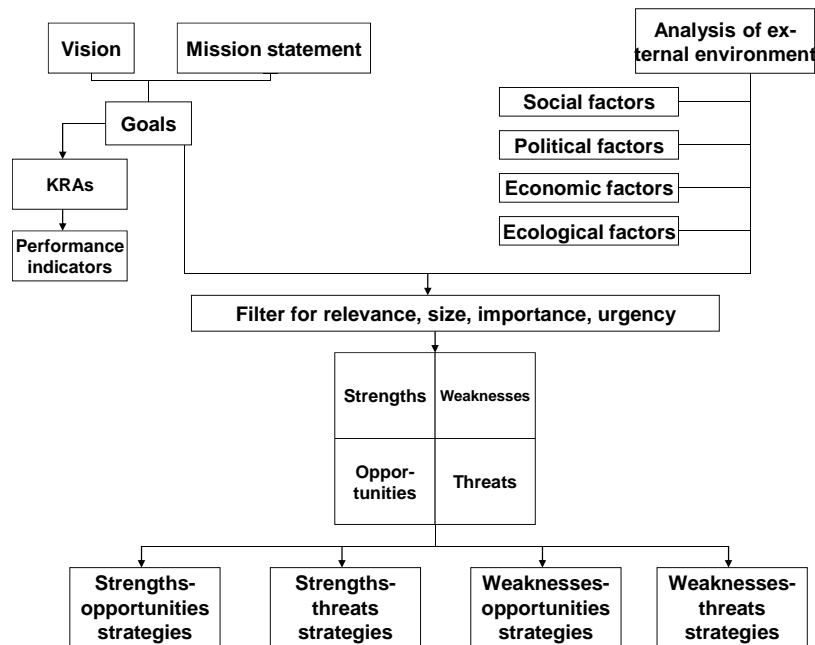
Vision

Mission statement

Analysis of external environment

Goals

Social factors

Political factors

KRAs

Economic factors

Performance indicators

Ecological factors

Filter for relevance, size, importance, urgency

| Strengths | Weaknesses |
|---|---|
| Opportunities | Threats |

Strengths-opportunities strategies

Strengths-threats strategies

Weaknesses-opportunities strategies

Weaknesses-threats strategies